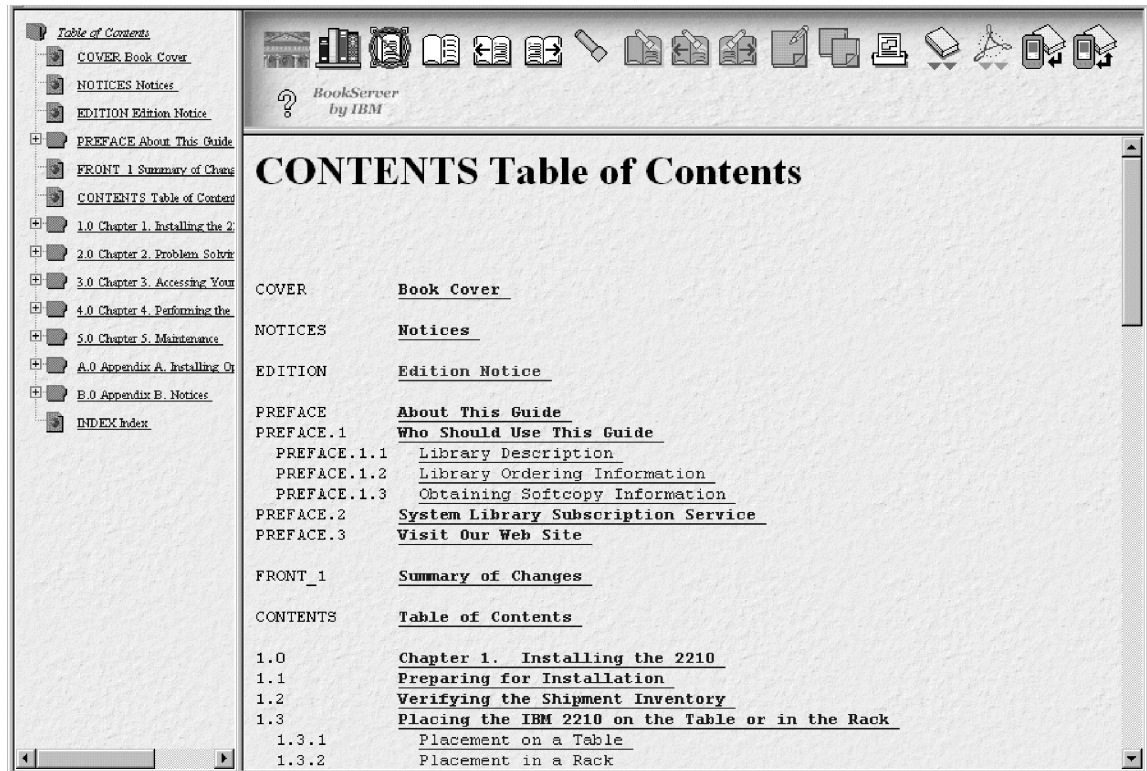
Table of Contents
COVER Book Cover
NOTICES Notices
EDITION Edition Notice
PREFACE About This Guide
FRONT_1 Summary of Chang
CONTENTS Table of Content
1.0 Chapter 1. Installing the 2
2.0 Chapter 2. Problem Solvir
3.0 Chapter 3. Accessing Your
4.0 Chapter 4. Performing the
5.0 Chapter 5. Maintenance
A.0 Appendix A. Installing O
B.0 Appendix B. Notices
INDEX Index

BookServer by IBM

CONTENTS Table of Contents

COVER Book Cover

NOTICES Notices

EDITION Edition Notice

PREFACE About This Guide
PREFACE.1 Who Should Use This Guide
PREFACE.1.1 Library Description
PREFACE.1.2 Library Ordering Information
PREFACE.1.3 Obtaining Softcopy Information
PREFACE.2 System Library Subscription Service
PREFACE.3 Visit Our Web Site

FRONT_1 Summary of Changes

CONTENTS Table of Contents

1.0 Chapter 1. Installing the 2210
1.1 Preparing for Installation
1.2 Verifying the Shipment Inventory
1.3 Placing the IBM 2210 on the Table or in the Rack
1.3.1 Placement on a Table
1.3.2 Placement in a Rack